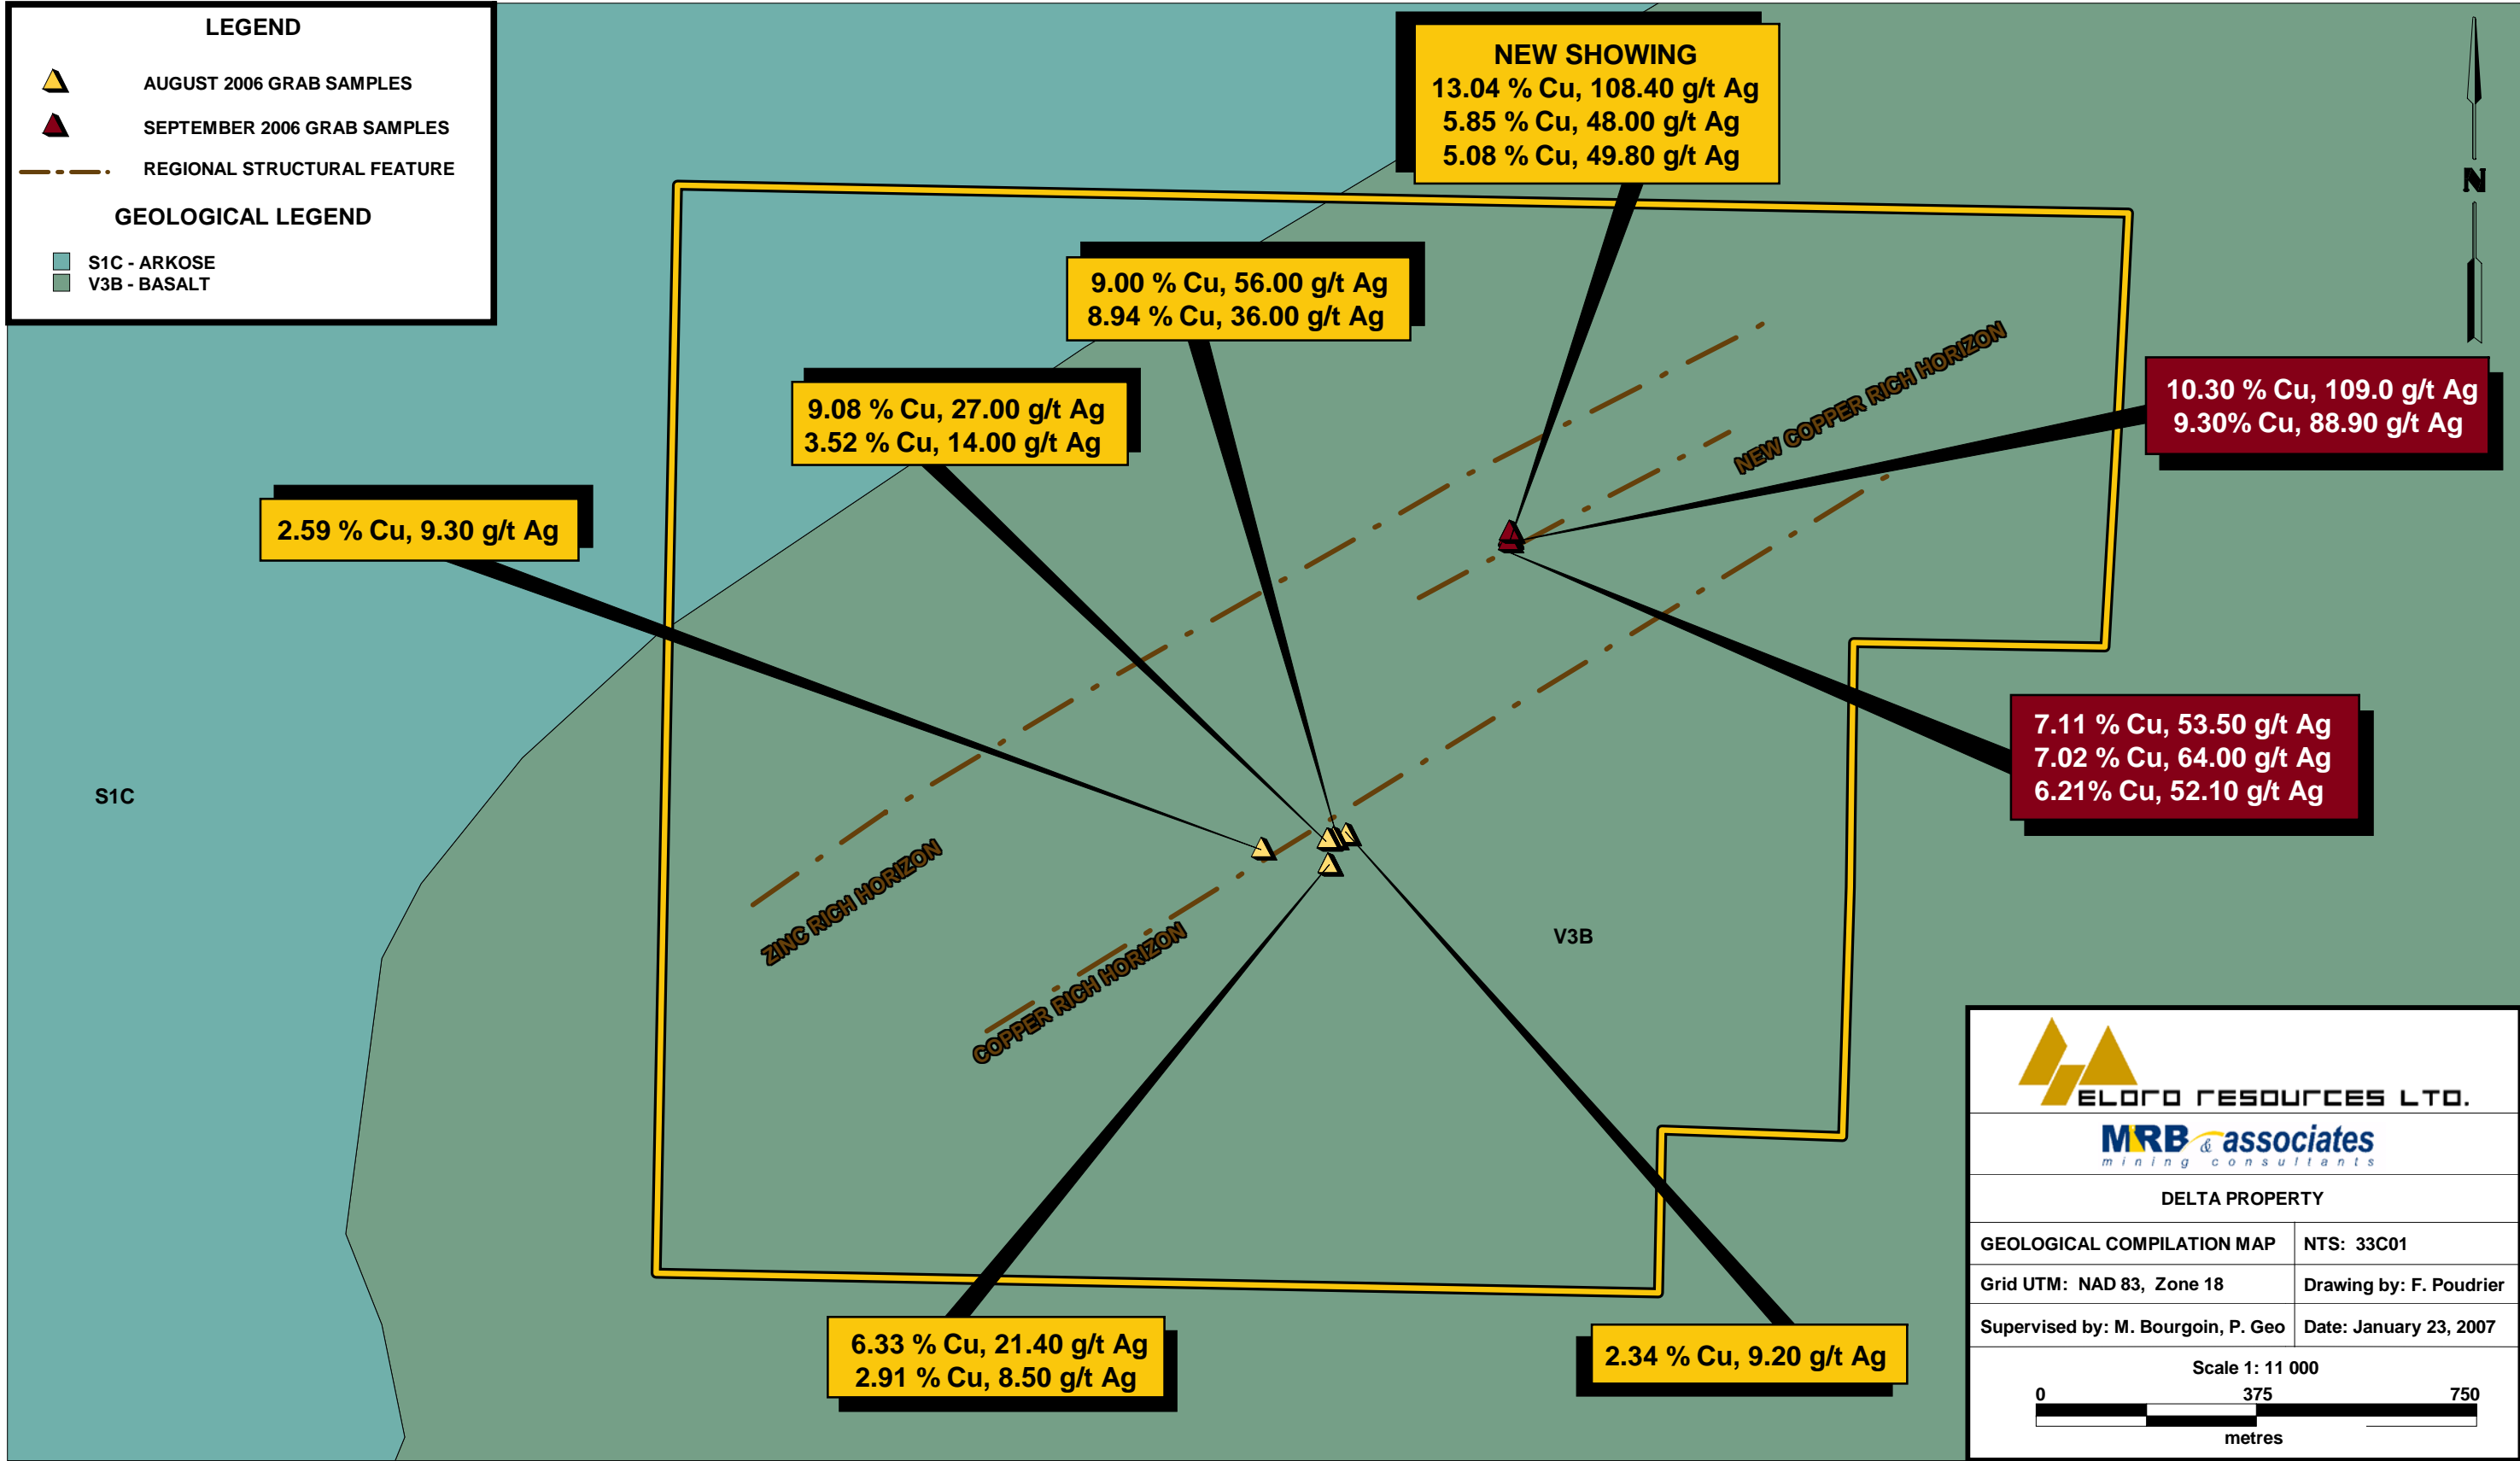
LEGEND

AUGUST 2006 GRAB SAMPLES

SEPTEMBER 2006 GRAB SAMPLES

REGIONAL STRUCTURAL FEATURE

GEOLOGICAL LEGEND

S1C - ARKOSE
V3B - BASALT

NEW SHOWING
13.04 % Cu, 108.40 g/t Ag
5.85 % Cu, 48.00 g/t Ag
5.08 % Cu, 49.80 g/t Ag

N

9.00 % Cu, 56.00 g/t Ag
8.94 % Cu, 36.00 g/t Ag

9.08 % Cu, 27.00 g/t Ag
3.52 % Cu, 14.00 g/t Ag

NEW COPPER RICH HORIZON

10.30 % Cu, 109.0 g/t Ag
9.30% Cu, 88.90 g/t Ag

2.59 % Cu, 9.30 g/t Ag

7.11 % Cu, 53.50 g/t Ag
7.02 % Cu, 64.00 g/t Ag
6.21% Cu, 52.10 g/t Ag

S1C

ZINC RICH HORIZON

COPPER RICH HORIZON

V3B

6.33 % Cu, 21.40 g/t Ag
2.91 % Cu, 8.50 g/t Ag

2.34 % Cu, 9.20 g/t Ag

ELORO RESOURCES LTD.

MRB & associates
mining consultants

DELTA PROPERTY

| GEOLOGICAL COMPILATION MAP | NTS: 33C01 |
|---|---|
| Grid UTM: NAD 83, Zone 18 | Drawing by: F. Poudrier |
| Supervised by: M. Bourgoin, P. Geo | Date: January 23, 2007 |

Scale 1: 11 000
0 375 750
metres